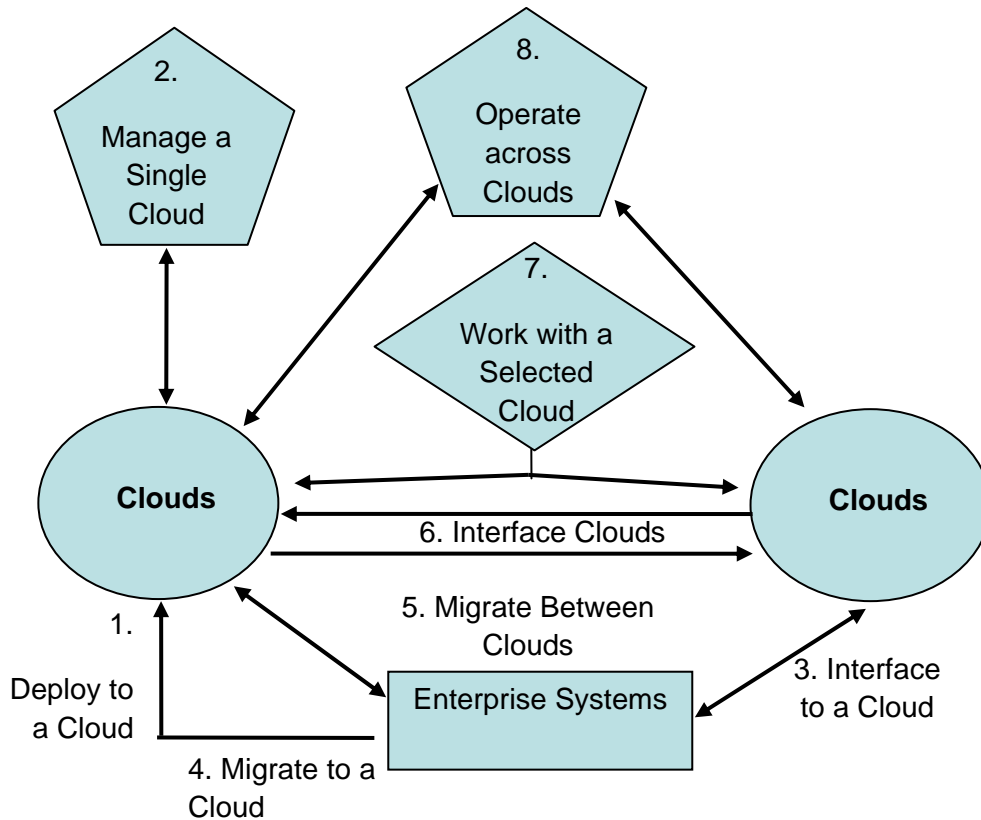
2.

Manage a Single Cloud

8.

Operate across Clouds

7.

Work with a Selected Cloud

Clouds

Clouds

6. Interface Clouds

5. Migrate Between Clouds

1.

Deploy to a Cloud

Enterprise Systems

3. Interface to a Cloud

4. Migrate to a Cloud